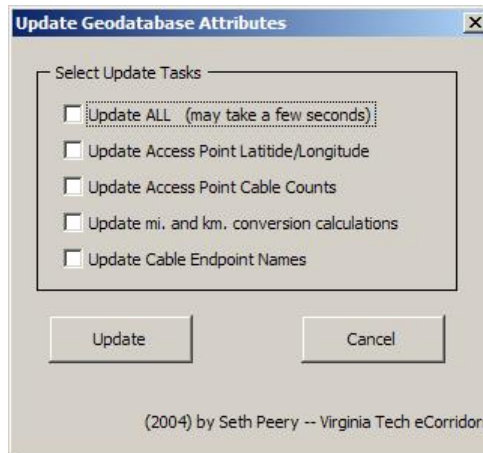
Update Geodatabase Attributes

X

Select Update Tasks

Update ALL (may take a few seconds)

Update Access Point Latitide/Longitude

Update Access Point Cable Counts

Update mi. and km. conversion calculations

Update Cable Endpoint Names

Update

Cancel

(2004) by Seth Peery -- Virginia Tech eCorridor